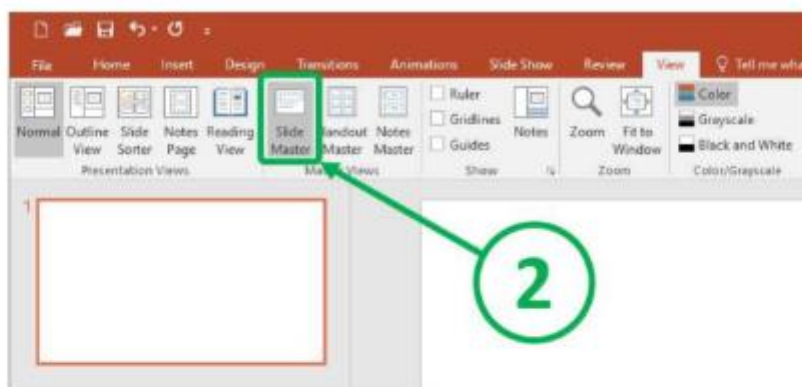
File Home Insert Design Transitions Animations Slide Show Review View Tell me wha

Normal Outline View Slide Sorter Notes Page Reading View
Presentation Views

Slide Master Handout Master Notes Master
Ma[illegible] Views

Ruler
Gridlines
Guides
Notes
Show

Zoom Fit to Window
Zoom

Color
Grayscale
Black and White
Color/Grayscale

1

2